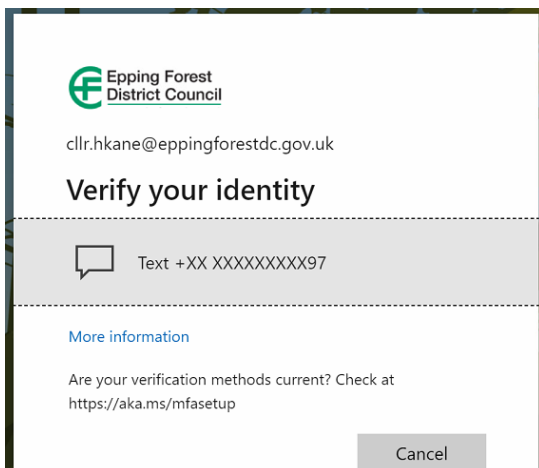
Epping Forest
District Council

cllr.hkane@eppingforestdc.gov.uk

Verify your identity

Text +XX XXXXXXXXX97

More information

Are your verification methods current? Check at https://aka.ms/mfasetup

Cancel